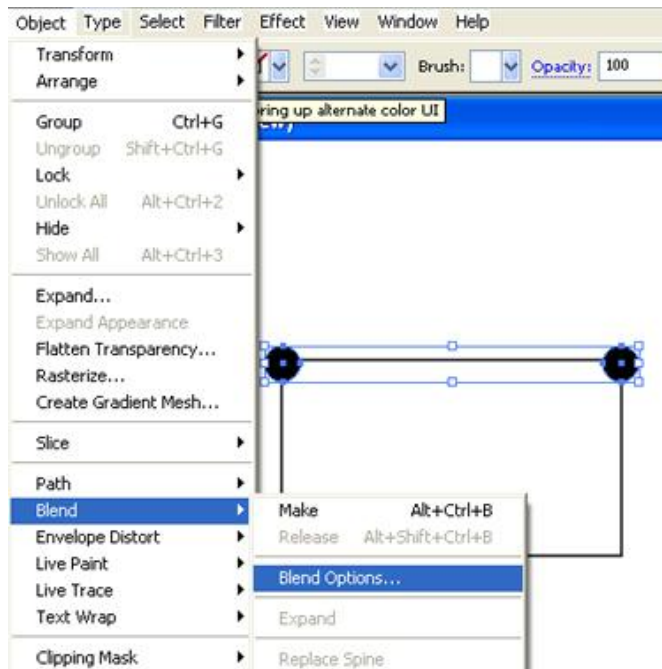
Object Type Select Filter Effect View Window Help

Brush: Opacity: 100

ring up alternate color UI

Transform
Arrange

Group Ctrl+G
Ungroup Shift+Ctrl+G
Lock
Unlock All Alt+Ctrl+2
Hide
Show All Alt+Ctrl+3

Expand...
Expand Appearance
Flatten Transparency...
Rasterize...
Create Gradient Mesh...

Slice

Path
Blend
Envelope Distort
Live Paint
Live Trace
Text Wrap

Clipping Mask

Make Alt+Ctrl+B
Release Alt+Shift+Ctrl+B

Blend Options...

Expand

Replace Spine